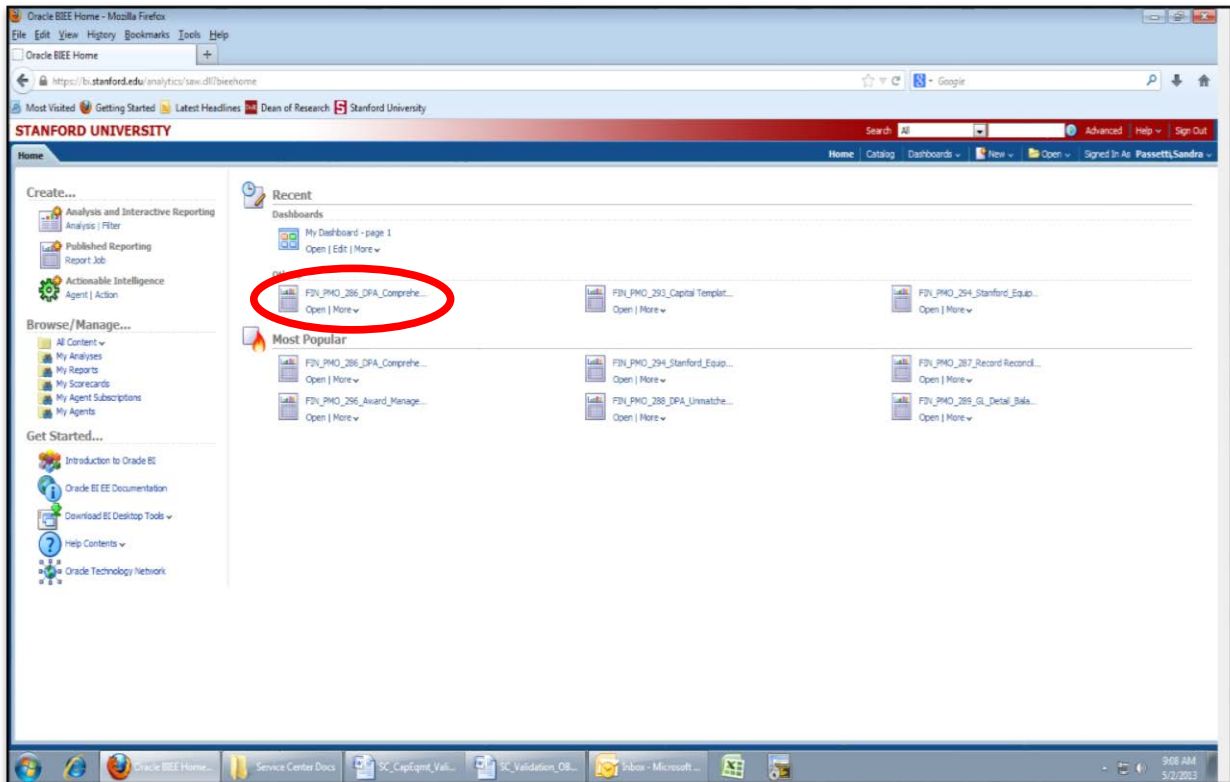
Oracle BIEE Home - Mozilla Firefox

File Edit View History Bookmarks Tools Help

Oracle BIEE Home +

https://bi.stanford.edu/analytics/saw.dll?bieehome

Google

Most Visited Getting Started Latest Headlines Dean of Research Stanford University

STANFORD UNIVERSITY

Search All Advanced Help Sign Out

Home

Home Catalog Dashboards New Open Signed In As Passetti,Sandra

Create...

Analysis and Interactive Reporting
Analysis | Filter

Published Reporting
Report Job

Actionable Intelligence
Agent | Action

Browse/Manage...

All Content
My Analyses
My Reports
My Scorecards
My Agent Subscriptions
My Agents

Get Started...

Introduction to Oracle BI

Oracle BI EE Documentation

Download BI Desktop Tools

Help Contents

Oracle Technology Network

Recent

Dashboards

My Dashboard - page 1
Open | Edit | More

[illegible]

FIN_PMO_286_DPA_Comprehe...
Open | More

FIN_PMO_293_Capital Templat...
Open | More

FIN_PMO_294_Stanford_Equip...
Open | More

Most Popular

FIN_PMO_286_DPA_Comprehe...
Open | More

FIN_PMO_294_Stanford_Equip...
Open | More

FIN_PMO_287_Record Reconcil...
Open | More

FIN_PMO_296_Award_Manage...
Open | More

FIN_PMO_288_DPA_Unmatche...
Open | More

FIN_PMO_289_GL_Detail_Bala...
Open | More

Oracle BIEE Home... Service Center Docs SC_CapEqmt_Vali... SC_Validation_08... Inbox - Microsoft...

9:08 AM
5/2/2013